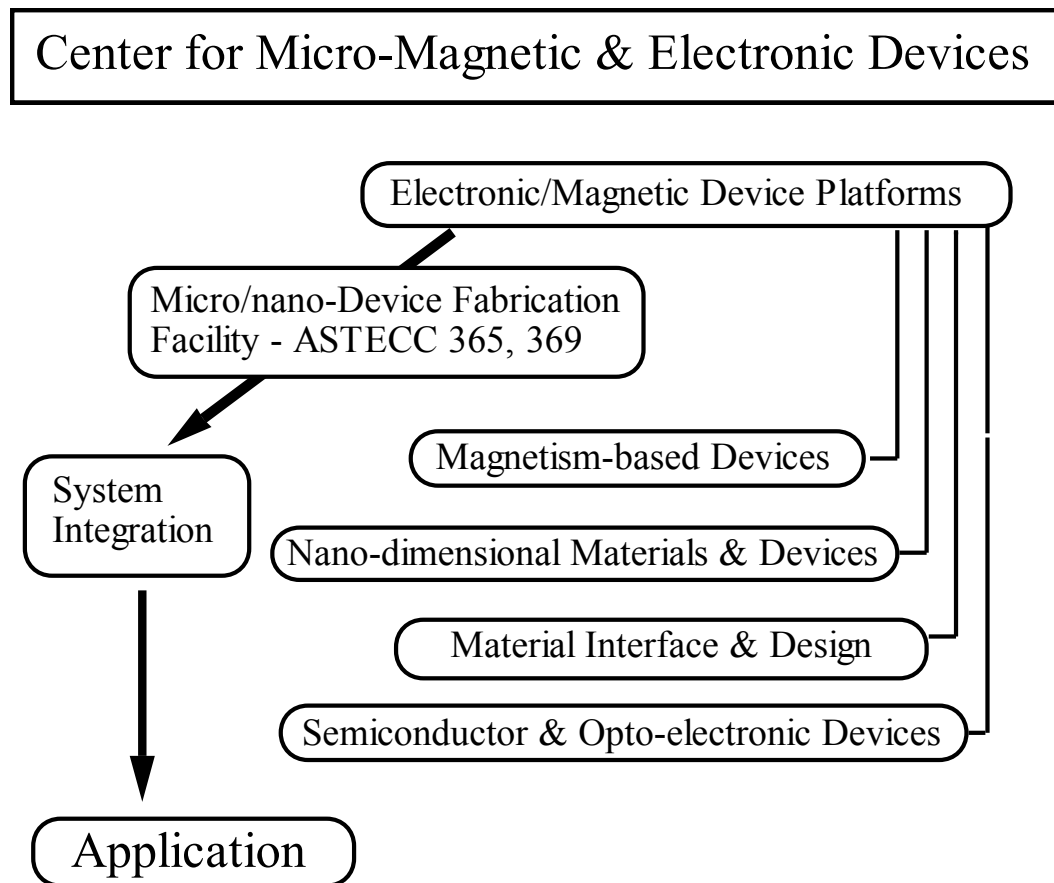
Center for Micro-Magnetic & Electronic Devices

Electronic/Magnetic Device Platforms

Micro/nano-Device Fabrication Facility - ASTECC 365, 369

System Integration

Magnetism-based Devices

Nano-dimensional Materials & Devices

Material Interface & Design

Semiconductor & Opto-electronic Devices

Application